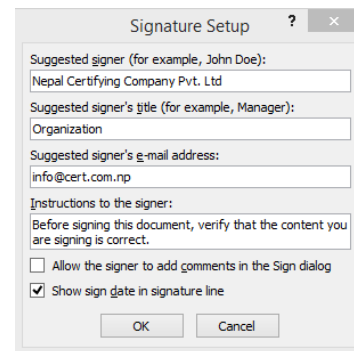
Signature Setup ? ×

Suggested signer (for example, John Doe):
Nepal Certifying Company Pvt. Ltd

Suggested signer's title (for example, Manager):
Organization

Suggested signer's e-mail address:
info@cert.com.np

Instructions to the signer:
Before signing this document, verify that the content you are signing is correct.

Allow the signer to add comments in the Sign dialog

Show sign date in signature line

OK Cancel